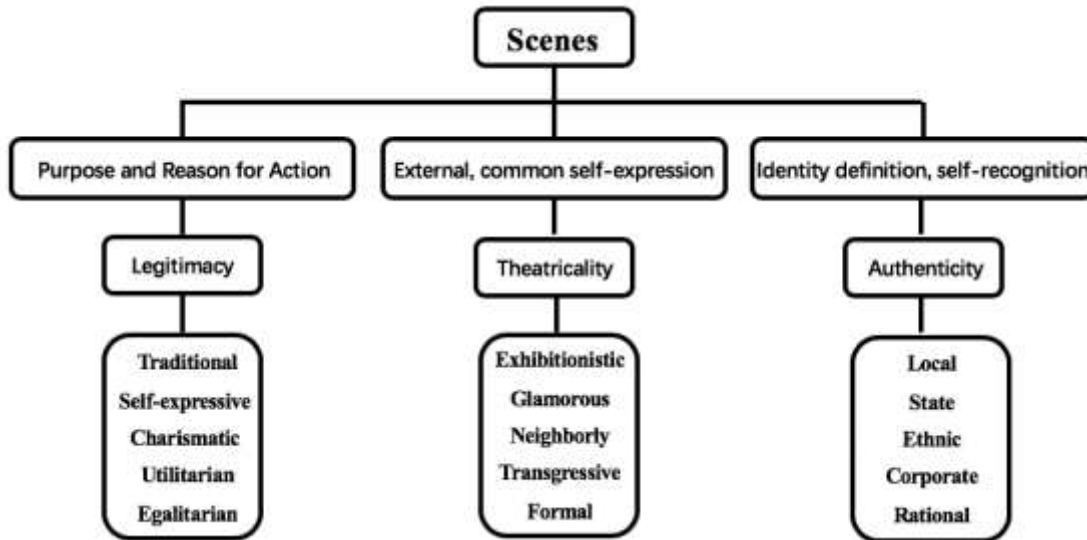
Scenes

Purpose and Reason for Action

Legitimacy

Traditional
Self-expressive
Charismatic
Utilitarian
Egalitarian

External, common self-expression

Theatricality

Exhibitionistic
Glamorous
Neighborly
Transgressive
Formal

Identity definition, self-recognition

Authenticity

Local
State
Ethnic
Corporate
Rational